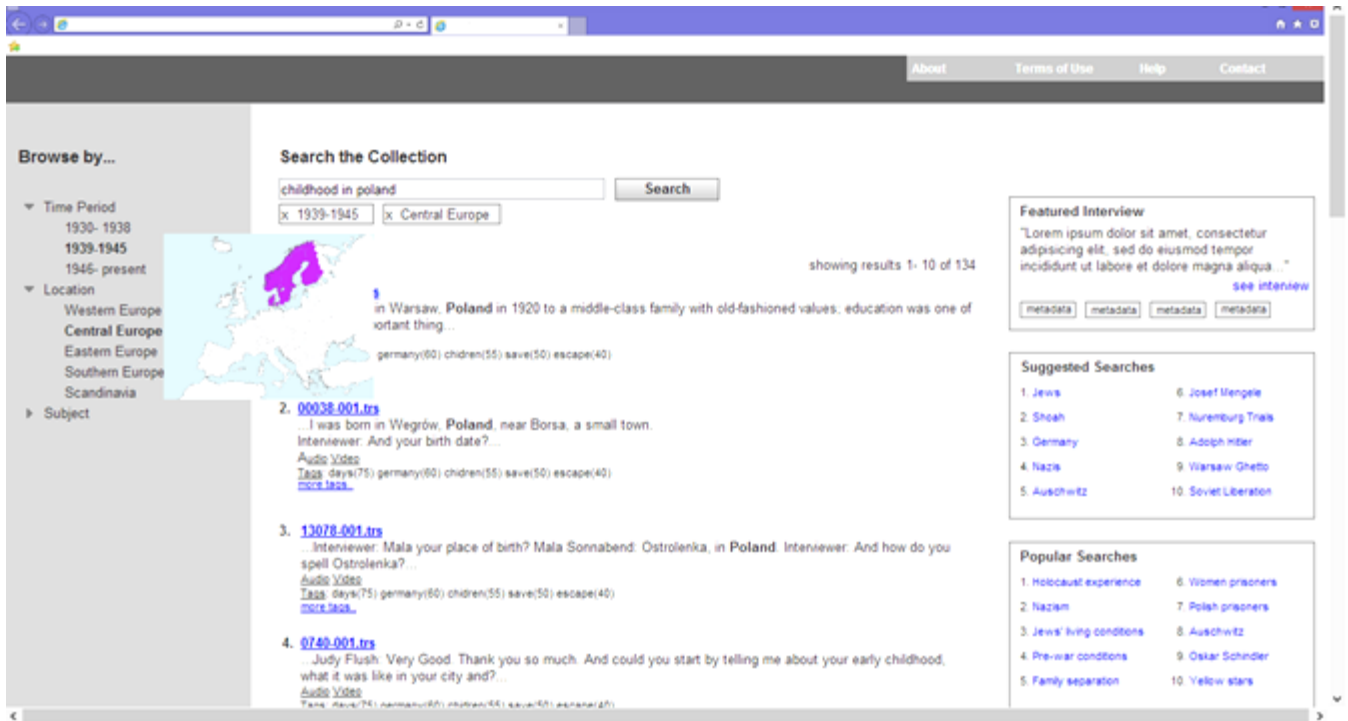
About Terms of Use Help Contact

Browse by...

Time Period
1930- 1938
1939-1945
1946- present
Location
Western Europe
Central Europe
Eastern Europe
Southern Europe
Scandinavia
Subject

Search the Collection

childhood in poland
Search
x 1939-1945 x Central Europe

showing results 1- 10 of 134

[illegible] in Warsaw, **Poland** in 1920 to a middle-class family with old-fashioned values; education was one of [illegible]ortant thing...

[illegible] germany(60) chidren(55) save(50) escape(40)

2. 00038-001.trs
...I was born in Wegrów, **Poland**, near Borsa, a small town.
Interviewer: And your birth date?...
Audio Video
Tags: days(75) germany(60) chidren(55) save(50) escape(40)
more tags...

3. 13078-001.trs
...Interviewer: Mala your place of birth? Mala Sonnabend: Ostrolenka, in **Poland**. Interviewer: And how do you spell Ostrolenka?...
Audio Video
Tags: days(75) germany(60) chidren(55) save(50) escape(40)
more tags...

4. 0740-001.trs
...Judy Flush: Very Good. Thank you so much. And could you start by telling me about your early childhood, what it was like in your city and?...
Audio Video
Tags: days(75) germany(60) chidren(55) save(50) escape(40)

Featured Interview
"Lorem ipsum dolor sit amet, consectetur adipisicing elit, sed do eiusmod tempor incididunt ut labore et dolore magna aliqua..."
see interview
metadata metadata metadata metadata

Suggested Searches
1. Jews
2. Shoah
3. Germany
4. Nazis
5. Auschwitz
6. Josef Mengele
7. Nuremburg Trials
8. Adolph Hitler
9. Warsaw Ghetto
10. Soviet Liberation

Popular Searches
1. Holocaust experience
2. Nazism
3. Jews' living conditions
4. Pre-war conditions
5. Family separation
6. Women prisoners
7. Polish prisoners
8. Auschwitz
9. Oskar Schindler
10. Yellow stars